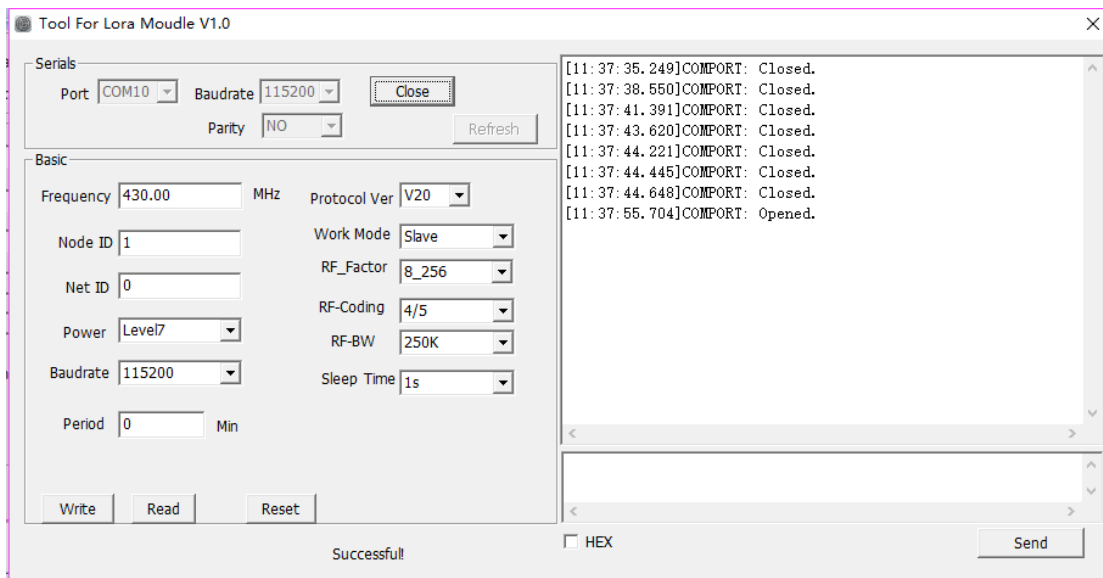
Tool For Lora Moudle V1.0

Serials
Port COM10 Baudrate 115200 Close
Parity NO Refresh

Basic
Frequency 430.00 MHz
Protocol Ver V20
Node ID 1
Work Mode Slave
RF_Factor 8_256
Net ID 0
RF-Coding 4/5
Power Level7
RF-BW 250K
Baudrate 115200
Sleep Time 1s
Period 0 Min

Write Read Reset

Successful!

[11:37:35.249]COMPORT: Closed.
[11:37:38.550]COMPORT: Closed.
[11:37:41.391]COMPORT: Closed.
[11:37:43.620]COMPORT: Closed.
[11:37:44.221]COMPORT: Closed.
[11:37:44.445]COMPORT: Closed.
[11:37:44.648]COMPORT: Closed.
[11:37:55.704]COMPORT: Opened.

HEX
Send